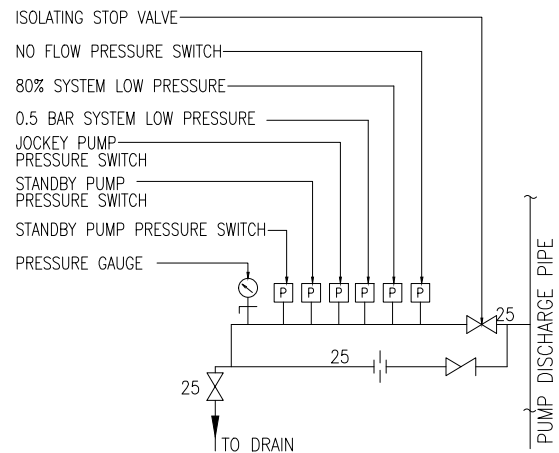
ISOLATING STOP VALVE
NO FLOW PRESSURE SWITCH
80% SYSTEM LOW PRESSURE
0.5 BAR SYSTEM LOW PRESSURE
JOCKEY PUMP PRESSURE SWITCH
STANDBY PUMP PRESSURE SWITCH
STANDBY PUMP PRESSURE SWITCH
PRESSURE GAUGE
P P P P P P
25
25
25
TO DRAIN
PUMP DISCHARGE PIPE